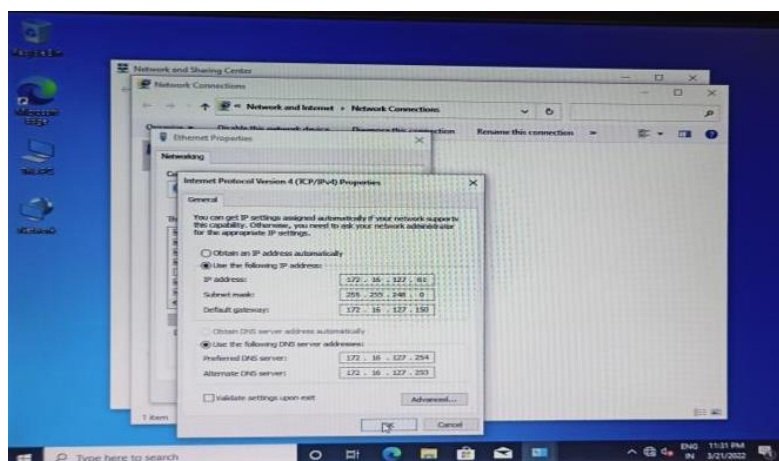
Recycle Bin

Microsoft Edge

This PC

Network and Sharing Center

Network Connections

« Network and Internet › Network Connections

Organize ▾ Disable this network device Diagnose this connection Rename this connection »

Ethernet Properties

Networking

Internet Protocol Version 4 (TCP/IPv4) Properties

General

You can get IP settings assigned automatically if your network supports this capability. Otherwise, you need to ask your network administrator for the appropriate IP settings.

Obtain an IP address automatically

Use the following IP address:

IP address: 172 . 16 . 127 . 61

Subnet mask: 255 . 255 . 248 . 0

Default gateway: 172 . 16 . 127 . 150

Obtain DNS server address automatically

Use the following DNS server addresses:

Preferred DNS server: 172 . 16 . 127 . 254

Alternate DNS server: 172 . 16 . 127 . 253

Validate settings upon exit

Advanced...

OK Cancel

1 item

Type here to search

ENG IN 11:31 PM 3/21/2022